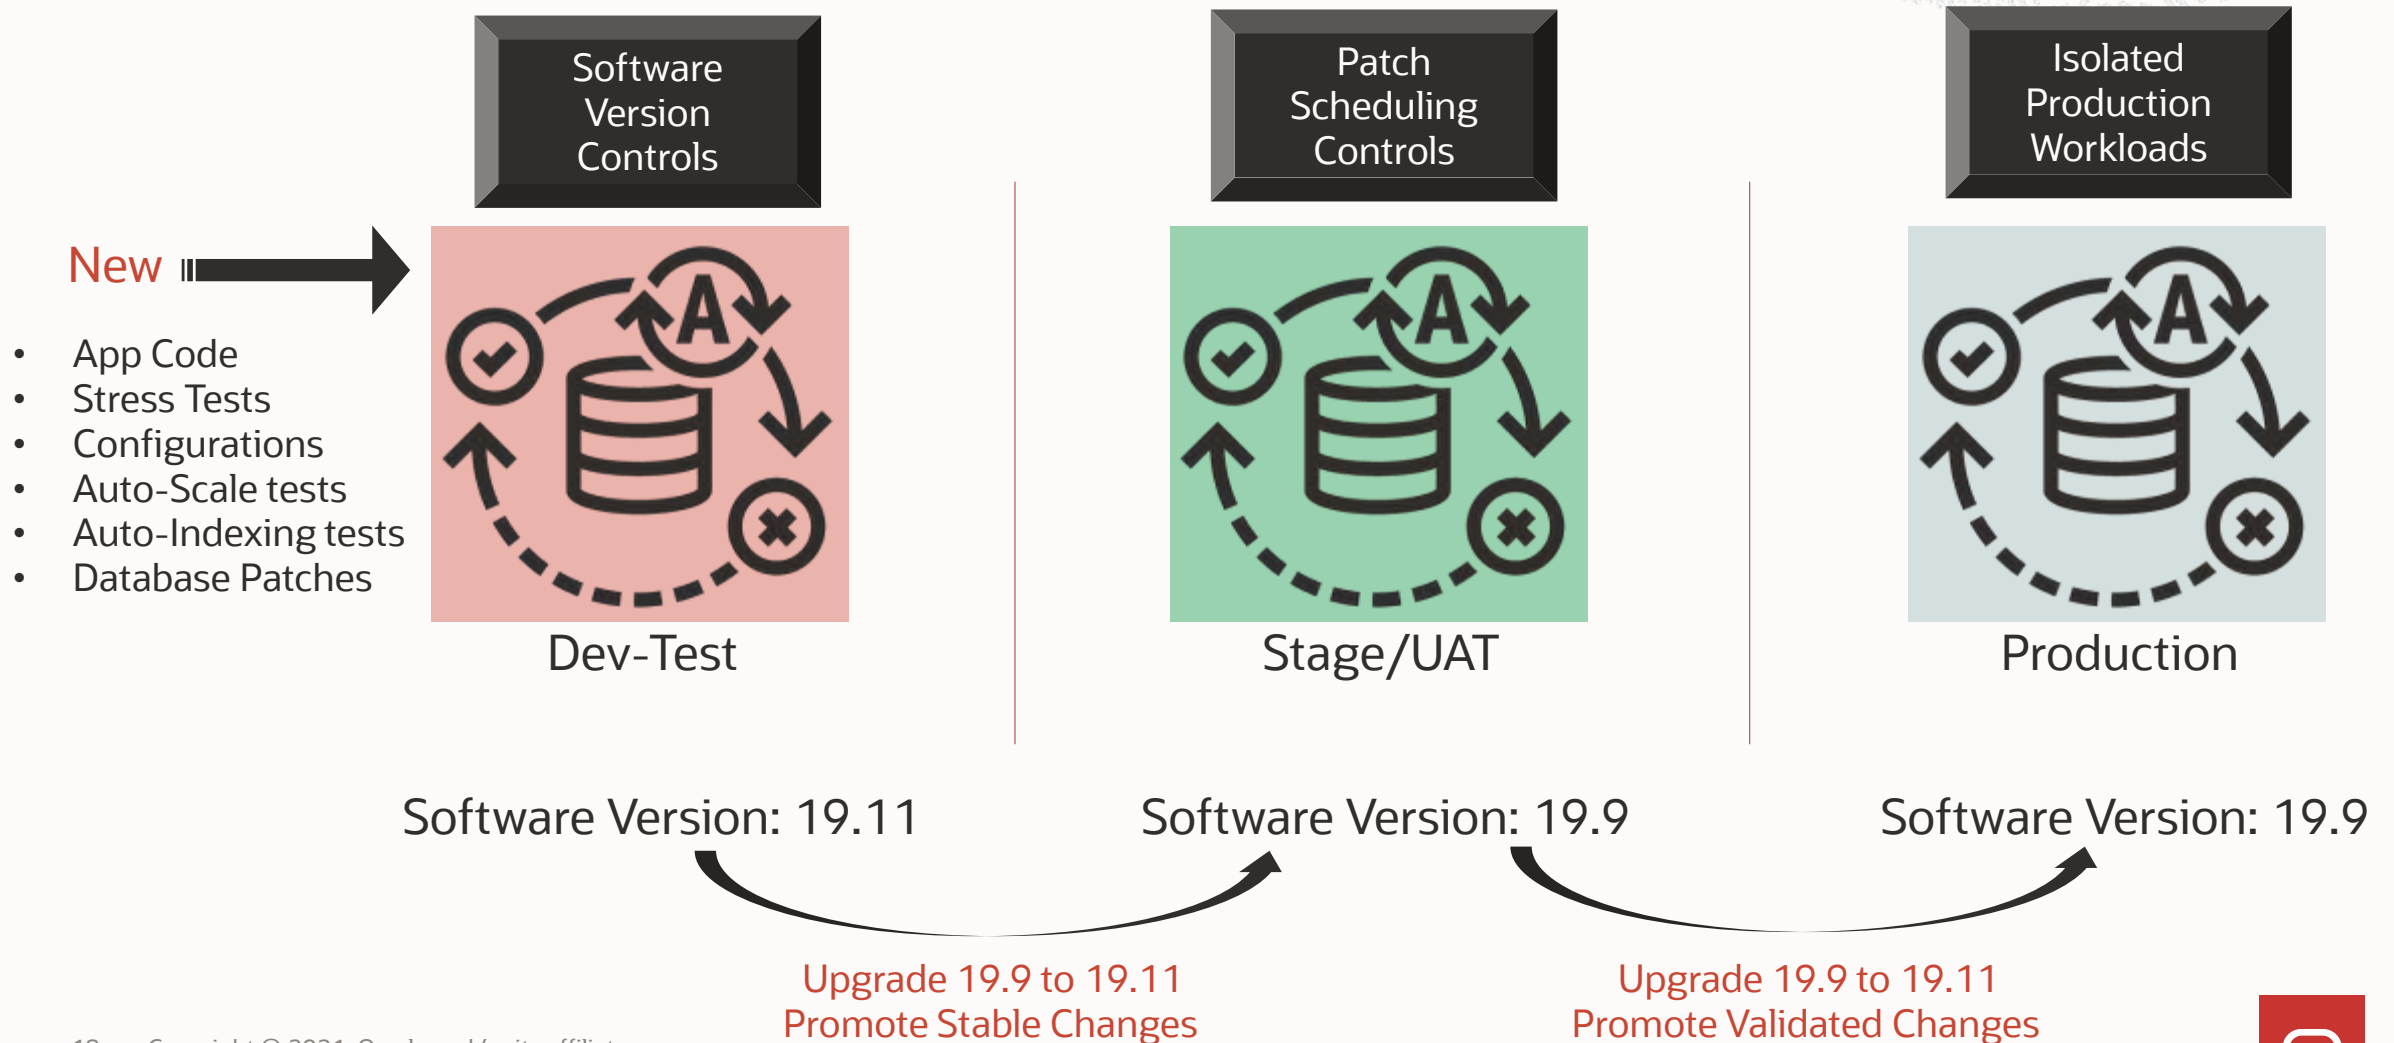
Software Version Controls

Patch Scheduling Controls

Isolated Production Workloads

New

- App Code
- Stress Tests
- Configurations
- Auto-Scale tests
- Auto-Indexing tests
- Database Patches

Dev-Test

Stage/UAT

Production

Software Version: 19.11

Software Version: 19.9

Software Version: 19.9

Upgrade 19.9 to 19.11
Promote Stable Changes

Upgrade 19.9 to 19.11
Promote Validated Changes

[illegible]